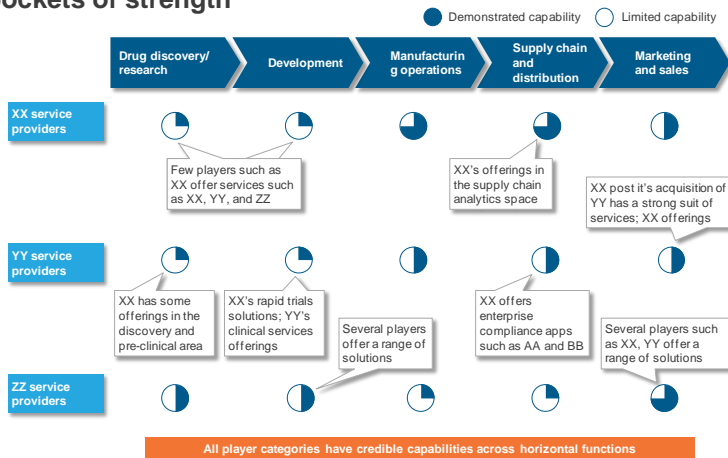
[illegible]ockets of strength

Demonstrated capability
Limited capability

Drug discovery/ research
Development
Manufacturing operations
Supply chain and distribution
Marketing and sales

XX service providers

Few players such as XX offer services such as XX, YY, and ZZ

XX's offerings in the supply chain analytics space

XX post it's acquisition of YY has a strong suit of services; XX offerings

YY service providers

XX has some offerings in the discovery and pre-clinical area

XX's rapid trials solutions; YY's clinical services offerings

Several players offer a range of solutions

XX offers enterprise compliance apps such as AA and BB

Several players such as XX, YY offer a range of solutions

ZZ service providers

All player categories have credible capabilities across horizontal functions